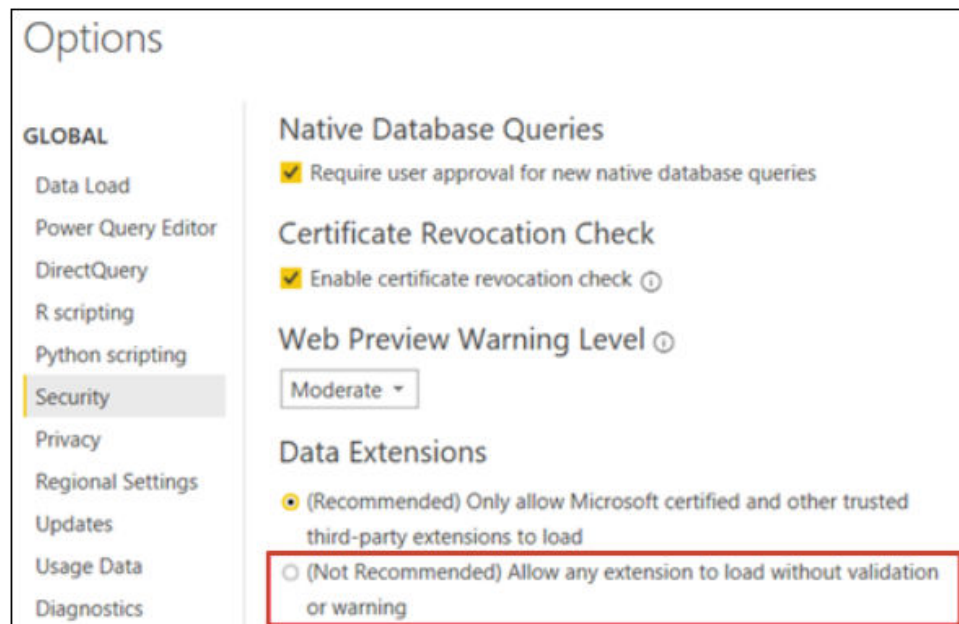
Options

GLOBAL

Data Load

Power Query Editor

DirectQuery

R scripting

Python scripting

Security

Privacy

Regional Settings

Updates

Usage Data

Diagnostics

Native Database Queries

Require user approval for new native database queries

Certificate Revocation Check

Enable certificate revocation check

Web Preview Warning Level

Moderate

Data Extensions

(Recommended) Only allow Microsoft certified and other trusted third-party extensions to load

(Not Recommended) Allow any extension to load without validation or warning